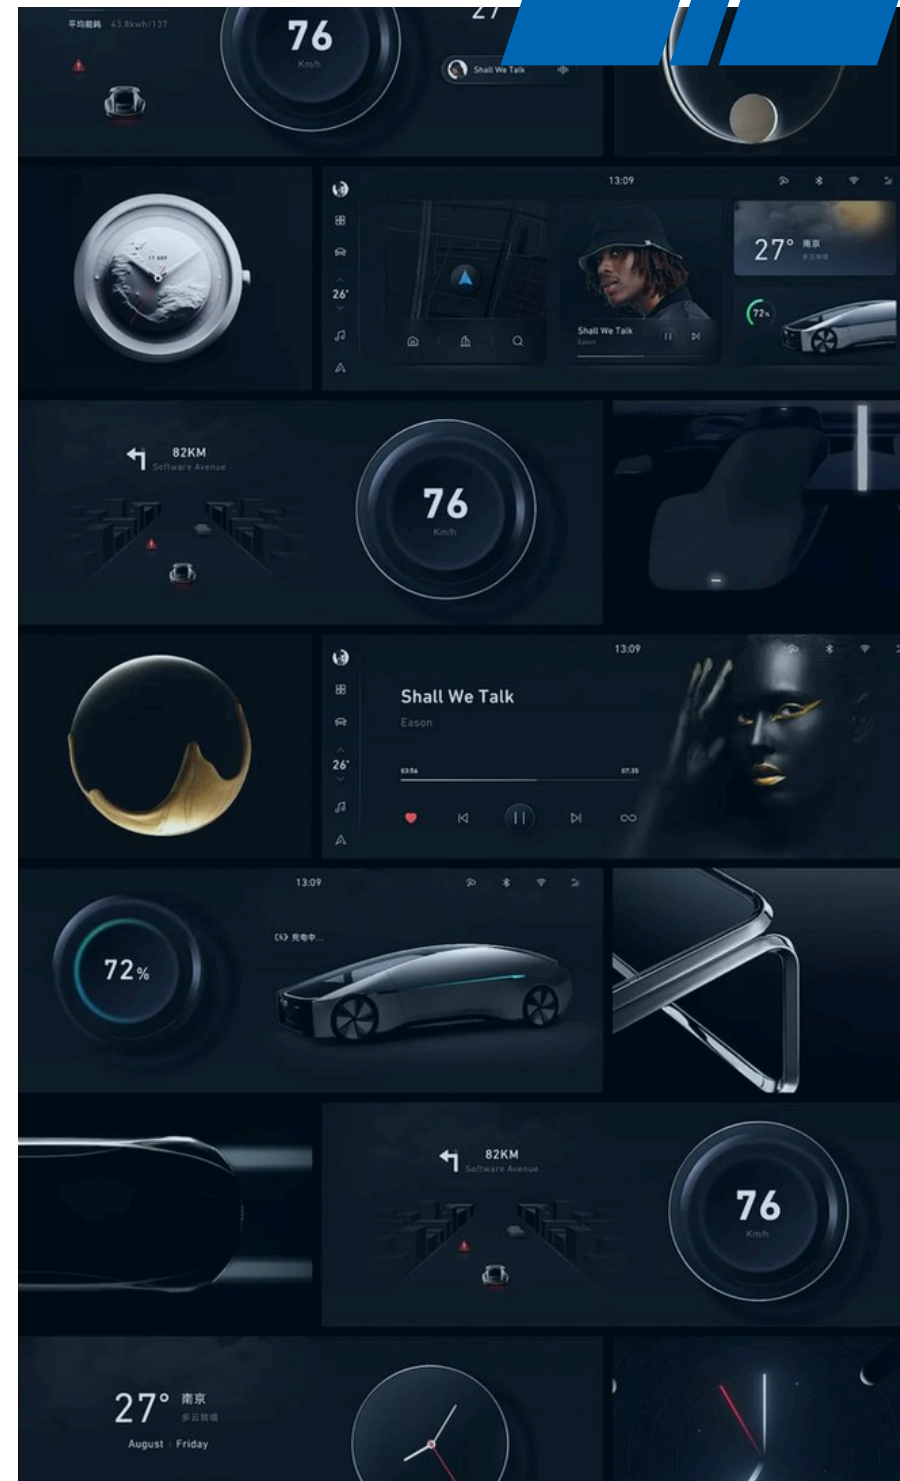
平均能耗 43.6kwh/137

76
Km/h

Shall We Talk

13:09

26°

Shall We Talk
Eason

27° 南京
多云转晴

72%

82KM
Software Avenue

76
Km/h

13:09

26°

Shall We Talk
Eason

03:56
07:35

13:09

72%

充电中...

82KM
Software Avenue

76
Km/h

27° 南京
多云转晴
August | Friday